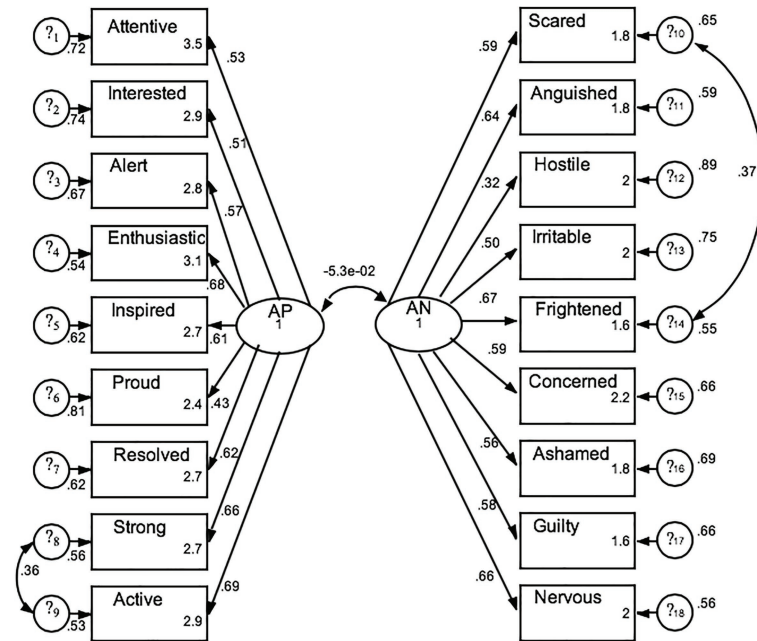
$?_1$ .72 Attentive 3.5 .53
$?_2$ .74 Interested 2.9 .51
$?_3$ .67 Alert 2.8 .57
$?_4$ .54 Enthusiastic 3.1 .68
$?_5$ .62 Inspired 2.7 .61
$?_6$ .81 Proud 2.4 .43
$?_7$ .62 Resolved 2.7 .62
$?_8$ .56 Strong 2.7 .66
.36
$?_9$ .53 Active 2.9 .69

AP
1

-5.3e-02

AN
1

.59 Scared 1.8 $?_{10}$ .65
.64 Anguished 1.8 $?_{11}$ .59
.32 Hostile 2 $?_{12}$ .89
.50 Irritable 2 $?_{13}$ .75
.37
.67 Frightened 1.6 $?_{14}$ .55
.59 Concerned 2.2 $?_{15}$ .66
.56 Ashamed 1.8 $?_{16}$ .69
.58 Guilty 1.6 $?_{17}$ .66
.66 Nervous 2 $?_{18}$ .56